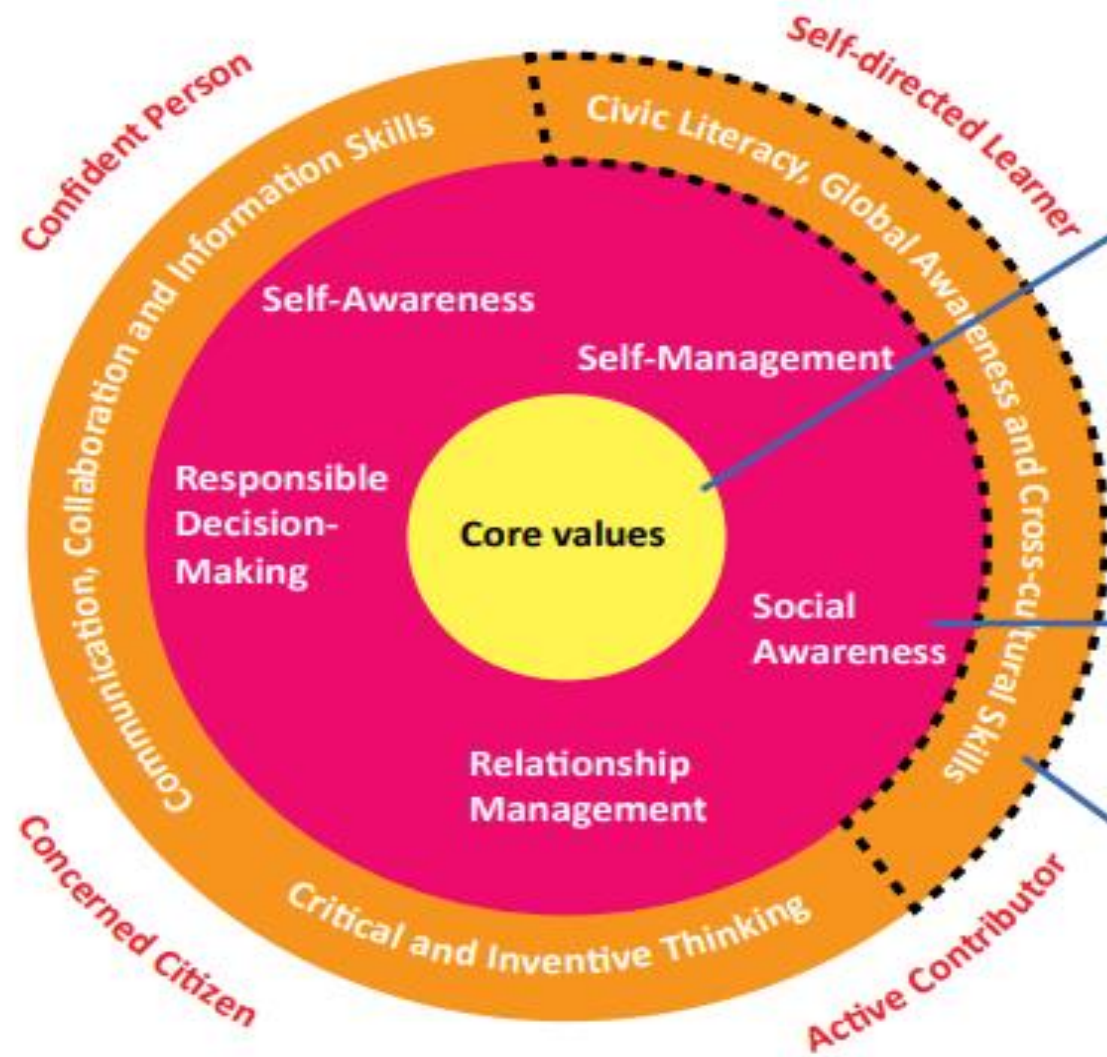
Confident Person

Self-directed Learner

Communication, Collaboration and Information Skills

Civic Literacy, Global Awareness and Cross-cultural Skills

Self-Awareness

Self-Management

Responsible Decision-Making

Core values

Social Awareness

Relationship Management

Critical and Inventive Thinking

Concerned Citizen

Active Contributor